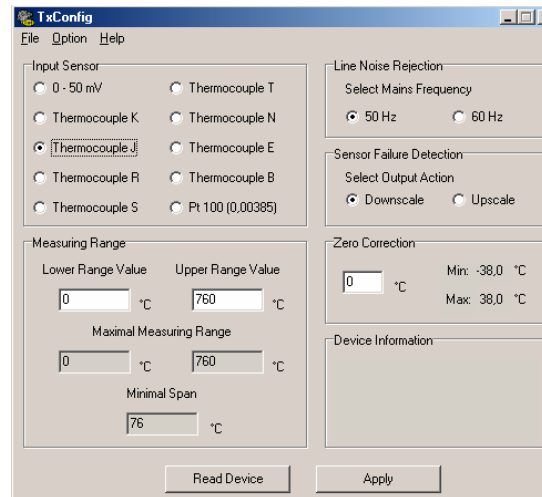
TxConfig

File Option Help

Input Sensor

0 - 50 mV
Thermocouple T
Thermocouple K
Thermocouple N
Thermocouple J
Thermocouple E
Thermocouple R
Thermocouple B
Thermocouple S
Pt 100 (0,00385)

Measuring Range

Lower Range Value
Upper Range Value
0 °C
760 °C

Maximal Measuring Range
0 °C
760 °C

Minimal Span
76 °C

Line Noise Rejection

Select Mains Frequency
50 Hz
60 Hz

Sensor Failure Detection

Select Output Action
Downscale
Upscale

Zero Correction

0 °C
Min: -38,0 °C
Max: 38,0 °C

Device Information

Read Device
Apply